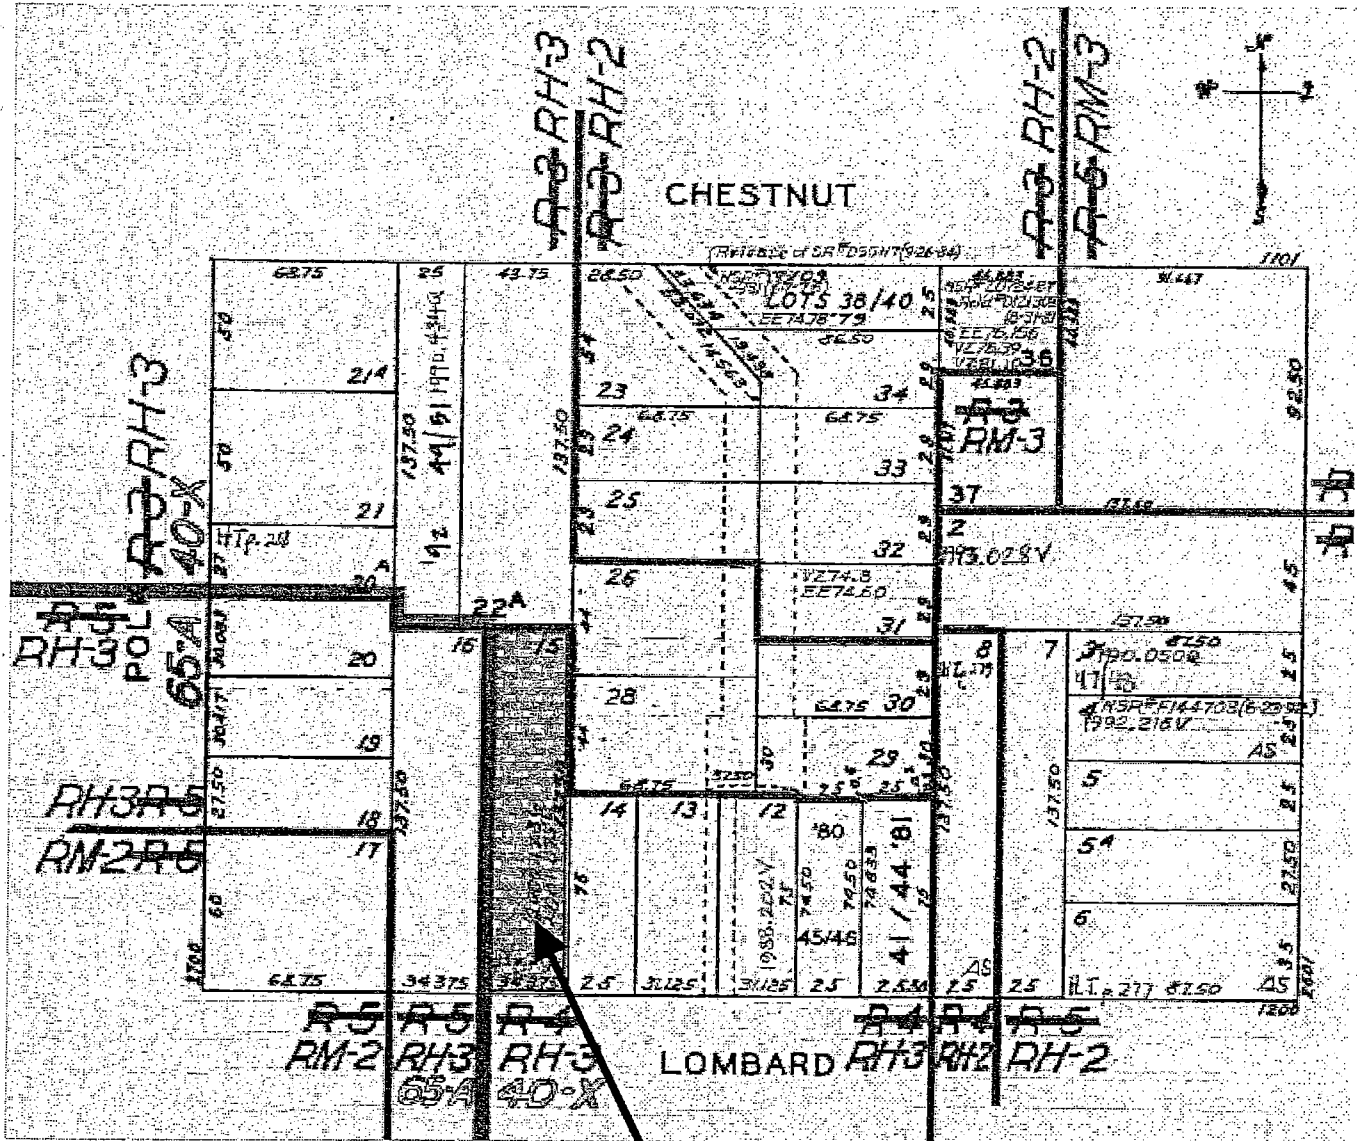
R-3 RH-3
R-3 RH-2
CHESTNUT
R-3 RH-2
R-5 RM-3
Release of SR FD5947 (9-26-84)
1101
68.75
25
43.75
28.50
LOTS 38/40
EE7478-79
82.50
91.447
50
21A
137.50
44/51
1990.434Q
23
24
25
26
28
34
33
32
31
30
29
36
R-3
RM-3
37
2
1993.028V
92.50
45
R-3 RH-3
40-X
21
HTp.28
20A
22A
R-5
RH-3
POL
65-A
20
19
18
17
16
15
14
13
12
80
45/46
41/44'81
8
7
3
1990.0508
4
5
5A
6
AS
RH3 R-5
RM-2 R-6
137.50
68.75
34.375
25
31.125
1988.202V
64.75
VZ74.3
EE74.60
157.50
82.50
1992.218V
27.50
1200
R-5
RM-2
R-5
RH-3
65-A
R-4
RH-3
40-X
LOMBARD
R-4
RH-3
R-4
RH-2
R-5
RH-2